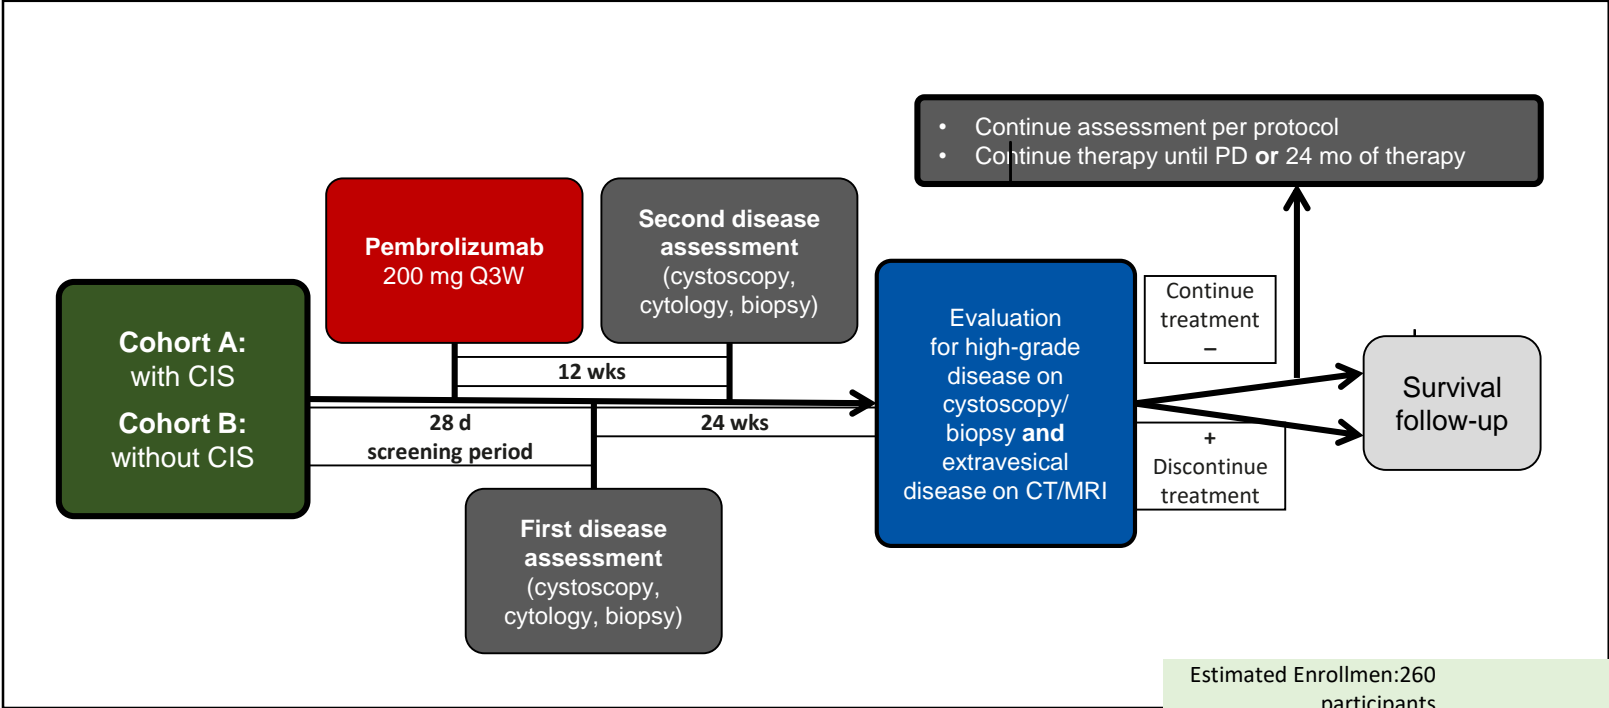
• Continue assessment per protocol
• Continue therapy until PD **or** 24 mo of therapy

**Pembrolizumab**
200 mg Q3W

**Second disease assessment**
(cystoscopy, cytology, biopsy)

**Cohort A:**
with CIS
**Cohort B:**
without CIS

12 wks

28 d
screening period

24 wks

Evaluation for high-grade disease on cystoscopy/ biopsy **and** extravesical disease on CT/MRI

Continue treatment
–

+
Discontinue treatment

Survival follow-up

**First disease assessment**
(cystoscopy, cytology, biopsy)

Estimated Enrollmen:260
participants